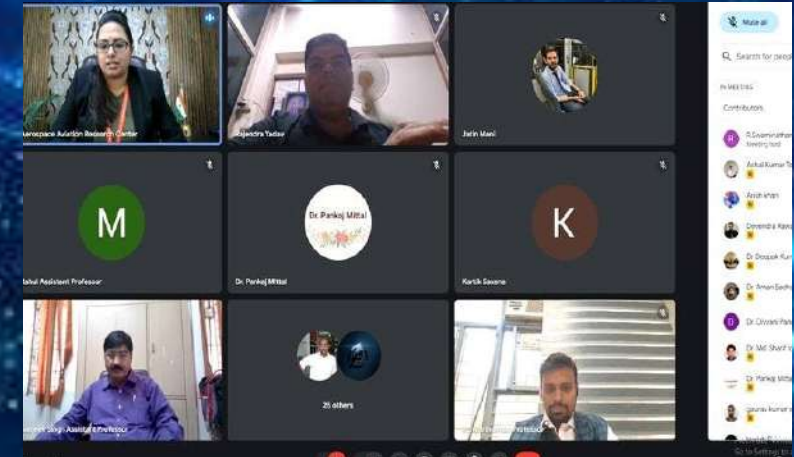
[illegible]erospace Aviation Research Center
Rajendra Yadav
Jatin Mani
M
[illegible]ahal Assistant Professor
Dr. Pankaj Mittal
Dr. Pankaj Mittal
K
Kartik Saxena
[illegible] Singh Assistant Professor
25 others
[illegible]
Mute all
Search for people
IN MEETING
Contributors
R
R.Swaminathan
Meeting host
Ankit Kumar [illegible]
Arish khan
Devendra Kaw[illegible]
Dr Deepak Kum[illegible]
Dr Aman Sadh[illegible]
D
Dr Dhwani Pan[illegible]
Dr Md. Sharif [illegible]
Dr Pankaj Mitta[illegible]
gaurav kumar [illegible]
Go to Settings to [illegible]